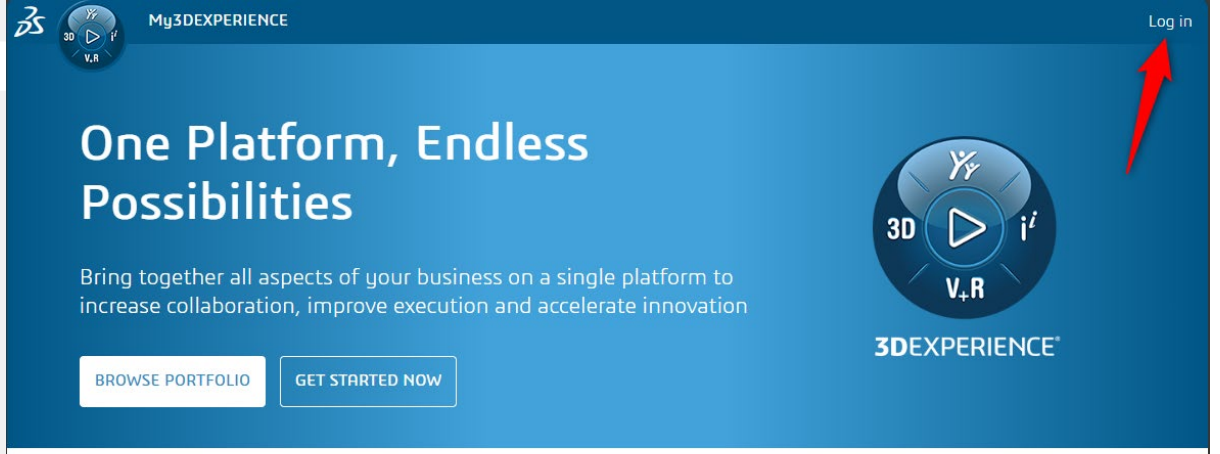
3DS

3D V,R $i^i$

My3DEXPERIENCE

Log in

One Platform, Endless Possibilities

Bring together all aspects of your business on a single platform to increase collaboration, improve execution and accelerate innovation

BROWSE PORTFOLIO

GET STARTED NOW

3D $i^i$ V+R

3DEXPERIENCE®